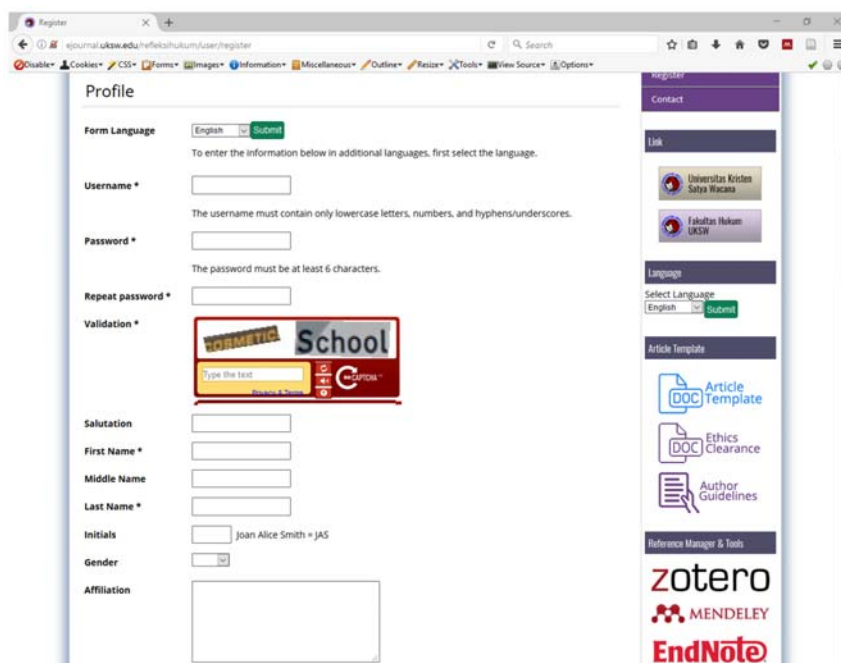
Register

ejournal.uksw.edu/refleksihukum/user/register

Search

Disable Cookies CSS Forms Images Information Miscellaneous Outline Resize Tools View Source Options

Profile

Form Language English Submit

To enter the information below in additional languages, first select the language.

Username *

The username must contain only lowercase letters, numbers, and hyphens/underscores.

Password *

The password must be at least 6 characters.

Repeat password *

Validation *

COSMETIC School

Type the text

Privacy & Terms

reCAPTCHA

Salutation

First Name *

Middle Name

Last Name *

Initials Joan Alice Smith = JAS

Gender

Affiliation

Register

Contact

Link

Universitas Kristen Satya Wacana

Fakultas Hukum UKSW

Language

Select Language

English Submit

Article Template

DOC Article Template

DOC Ethics Clearance

Author Guidelines

Reference Manager & Tools

zotero

MENDELEY

EndNote